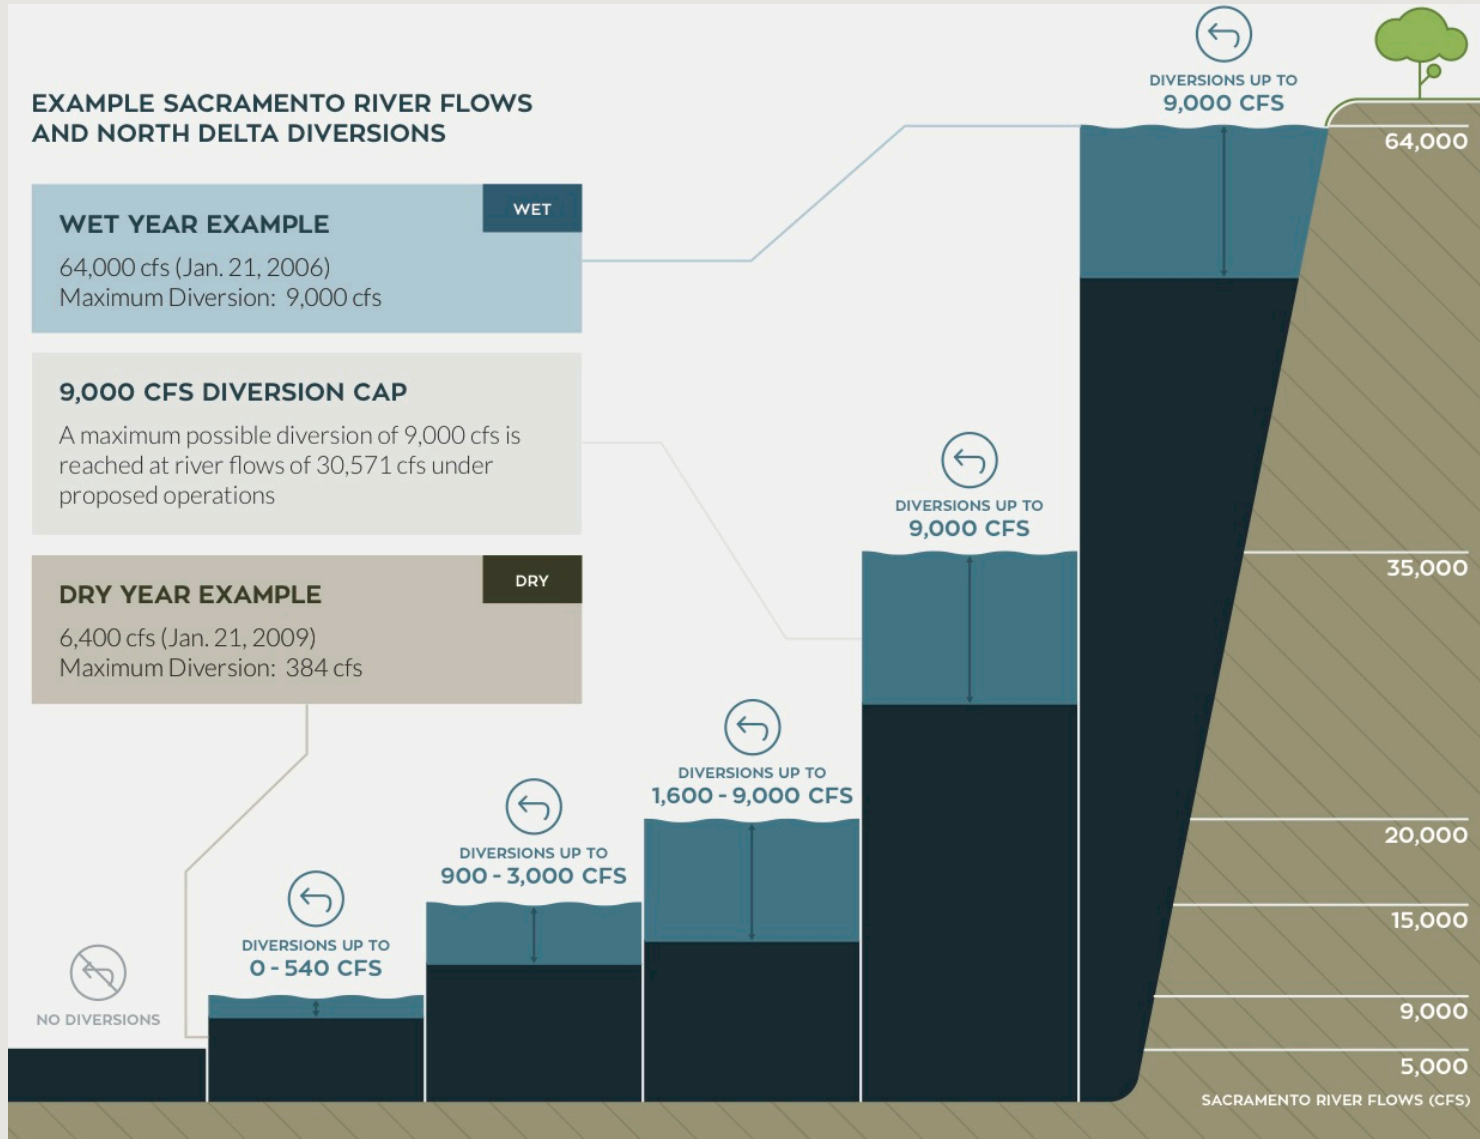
EXAMPLE SACRAMENTO RIVER FLOWS AND NORTH DELTA DIVERSIONS

WET

WET YEAR EXAMPLE

64,000 cfs (Jan. 21, 2006)
Maximum Diversion: 9,000 cfs

9,000 CFS DIVERSION CAP

A maximum possible diversion of 9,000 cfs is reached at river flows of 30,571 cfs under proposed operations

DRY

DRY YEAR EXAMPLE

6,400 cfs (Jan. 21, 2009)
Maximum Diversion: 384 cfs

NO DIVERSIONS

DIVERSIONS UP TO
0 - 540 CFS

DIVERSIONS UP TO
900 - 3,000 CFS

DIVERSIONS UP TO
1,600 - 9,000 CFS

DIVERSIONS UP TO
9,000 CFS

DIVERSIONS UP TO
9,000 CFS

64,000

35,000

20,000

15,000

9,000

5,000

SACRAMENTO RIVER FLOWS (CFS)